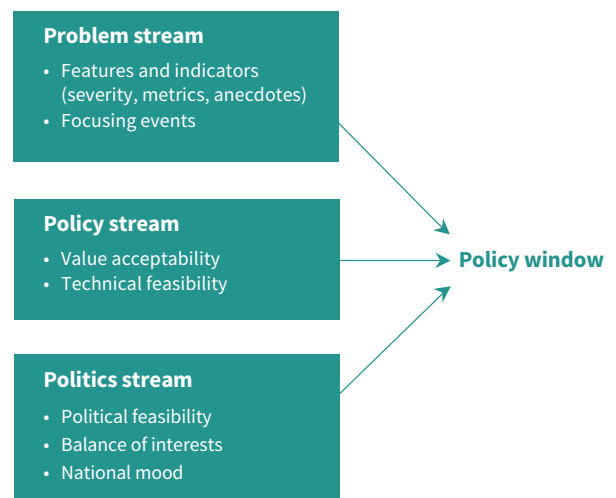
Problem stream

- Features and indicators (severity, metrics, anecdotes)
- Focusing events

Policy stream

- Value acceptability
- Technical feasibility

Politics stream

- Political feasibility
- Balance of interests
- National mood

Policy window